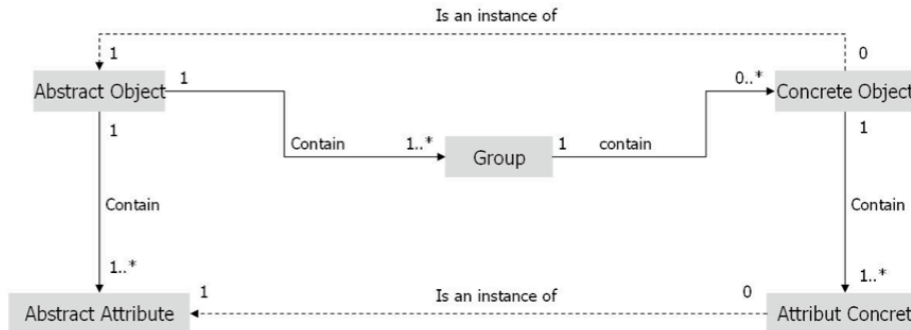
Is an instance of

1

0

Abstract Object

1

0..*

Concrete Object

1

Contain

1..*

Group

1

contain

1

1

Contain

Contain

1..*

1..*

Abstract Attribute

1

Is an instance of

0

Attribut Concret